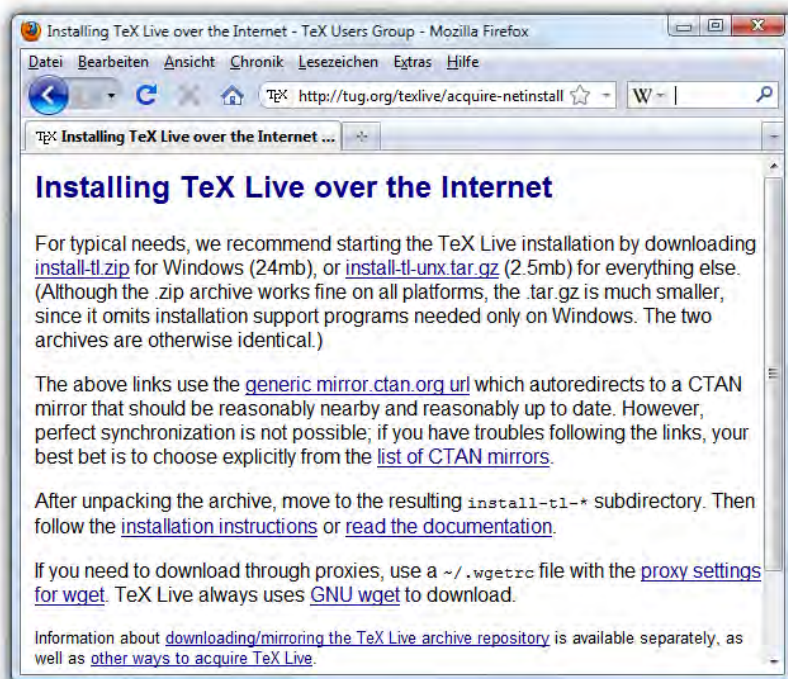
Installing TeX Live over the Internet - TeX Users Group - Mozilla Firefox

Datei Bearbeiten Ansicht Chronik Lesezeichen Extras Hilfe

TEX http://tug.org/texlive/acquire-netinstall

W

TEX Installing TeX Live over the Internet ...

Installing TeX Live over the Internet

For typical needs, we recommend starting the TeX Live installation by downloading install-tl.zip for Windows (24mb), or install-tl-unx.tar.gz (2.5mb) for everything else. (Although the .zip archive works fine on all platforms, the .tar.gz is much smaller, since it omits installation support programs needed only on Windows. The two archives are otherwise identical.)

The above links use the generic mirror.ctan.org url which autoredirects to a CTAN mirror that should be reasonably nearby and reasonably up to date. However, perfect synchronization is not possible; if you have troubles following the links, your best bet is to choose explicitly from the list of CTAN mirrors.

After unpacking the archive, move to the resulting install-tl-* subdirectory. Then follow the installation instructions or read the documentation.

If you need to download through proxies, use a ~/.wgetrc file with the proxy settings for wget. TeX Live always uses GNU wget to download.

Information about downloading/mirroring the TeX Live archive repository is available separately, as well as other ways to acquire TeX Live.